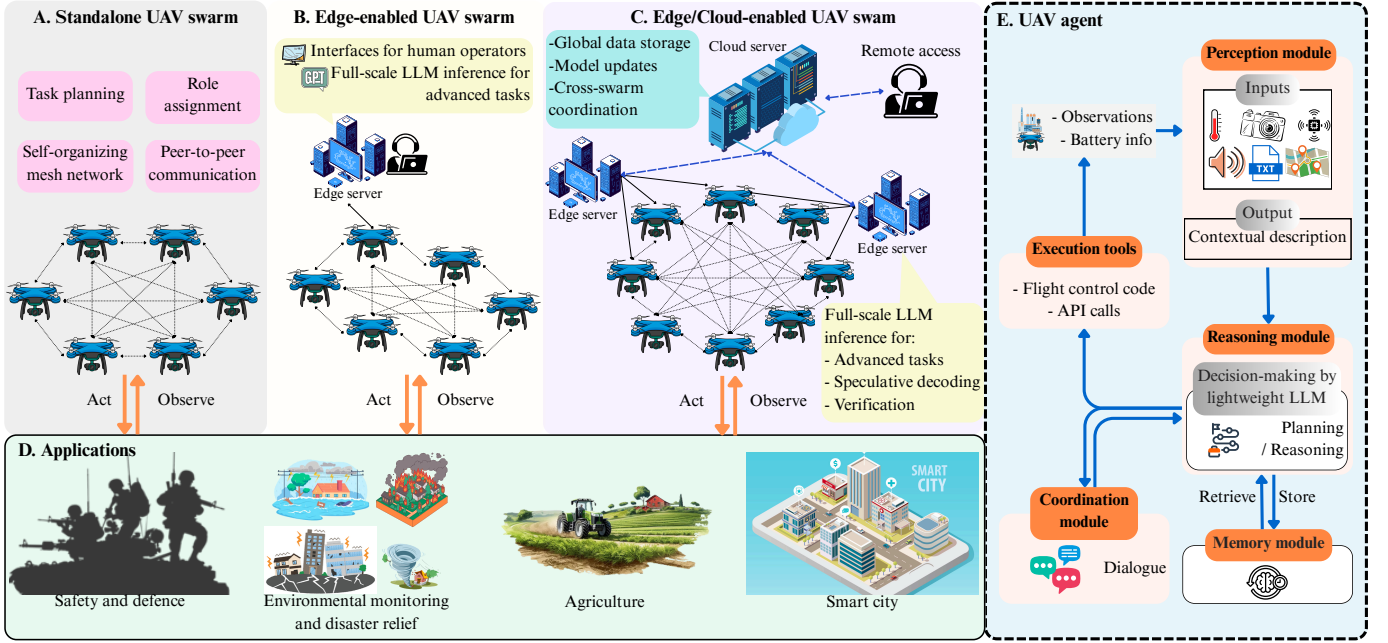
A. Standalone UAV swarm

Task planning

Role assignment

Self-organizing mesh network

Peer-to-peer communication

Act

Observe

B. Edge-enabled UAV swarm

Interfaces for human operators

GPT

Full-scale LLM inference for advanced tasks

Edge server

Act

Observe

C. Edge/Cloud-enabled UAV swam

-Global data storage
-Model updates
-Cross-swarm coordination

Cloud server

Remote access

Edge server

Edge server

Full-scale LLM inference for:
- Advanced tasks
- Speculative decoding
- Verification

Act

Observe

D. Applications

Safety and defence

Environmental monitoring and disaster relief

Agriculture

SMART CITY

Smart city

E. UAV agent

- Observations
- Battery info

Perception module

Inputs

TXT

Output

Contextual description

Execution tools

- Flight control code
- API calls

Reasoning module

Decision-making by lightweight LLM

Planning / Reasoning

Retrieve

Store

Coordination module

Dialogue

Memory module